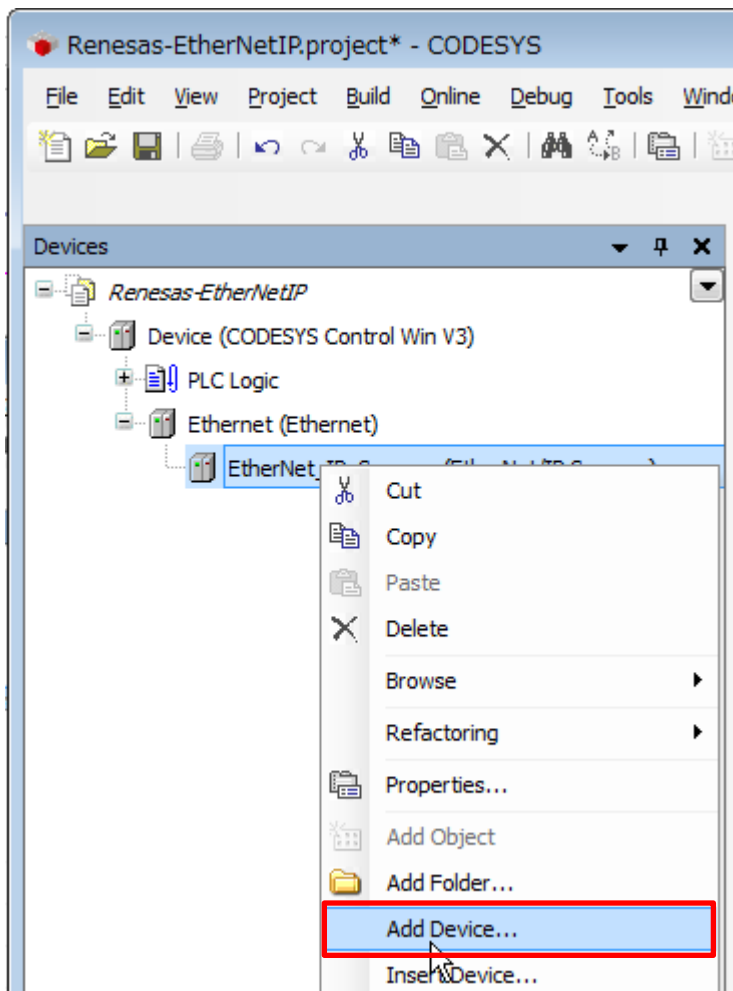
Renesas-EtherNetIP.project* - CODESYS

File Edit View Project Build Online Debug Tools Windo

Devices

Renesas-EtherNetIP

Device (CODESYS Control Win V3)

PLC Logic

Ethernet (Ethernet)

EtherNet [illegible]

Cut

Copy

Paste

Delete

Browse

Refactoring

Properties...

Add Object

Add Folder...

Add Device...

Insert Device...